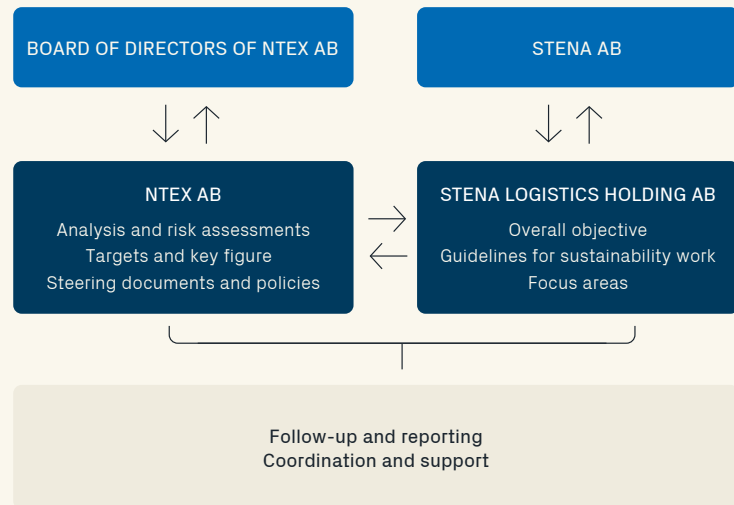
BOARD OF DIRECTORS OF NTEX AB

STENA AB

NTEX AB

Analysis and risk assessments
Targets and key figure
Steering documents and policies

STENA LOGISTICS HOLDING AB

Overall objective
Guidelines for sustainability work
Focus areas

Follow-up and reporting
Coordination and support